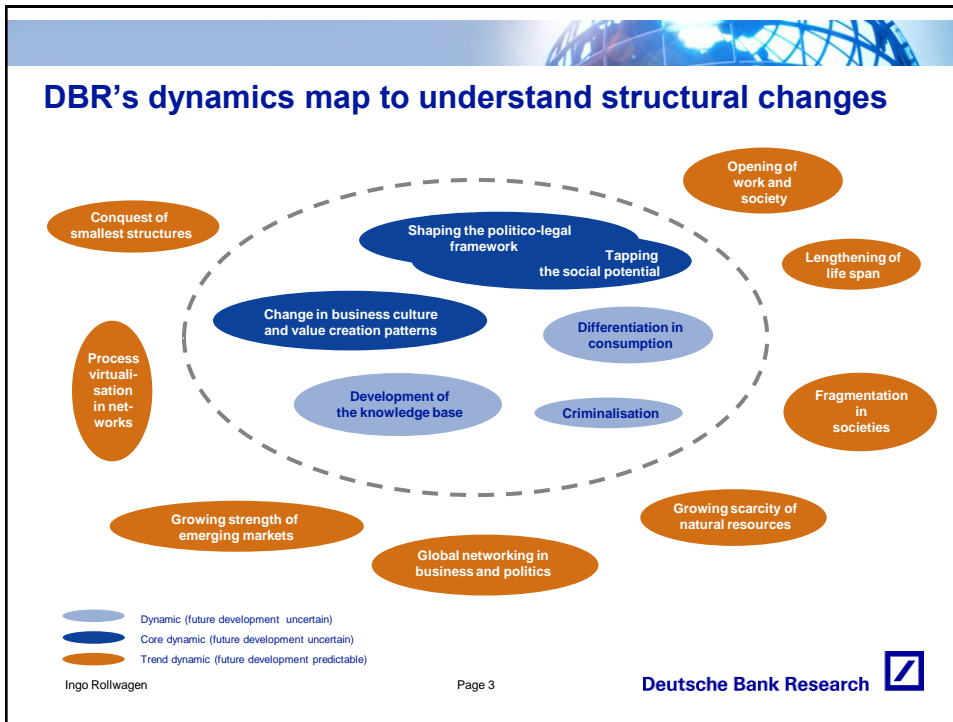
DBR's dynamics map to understand structural changes

Opening of work and society

Conquest of smallest structures

Shaping the politico-legal framework

Tapping the social potential

Lengthening of life span

Change in business culture and value creation patterns

Differentiation in consumption

Process virtualisation in networks

Development of the knowledge base

Criminalisation

Fragmentation in societies

Growing strength of emerging markets

Growing scarcity of natural resources

Global networking in business and politics

Dynamic (future development uncertain)

Core dynamic (future development uncertain)

Trend dynamic (future development predictable)

Ingo Rollwagen

Page 3

Deutsche Bank Research